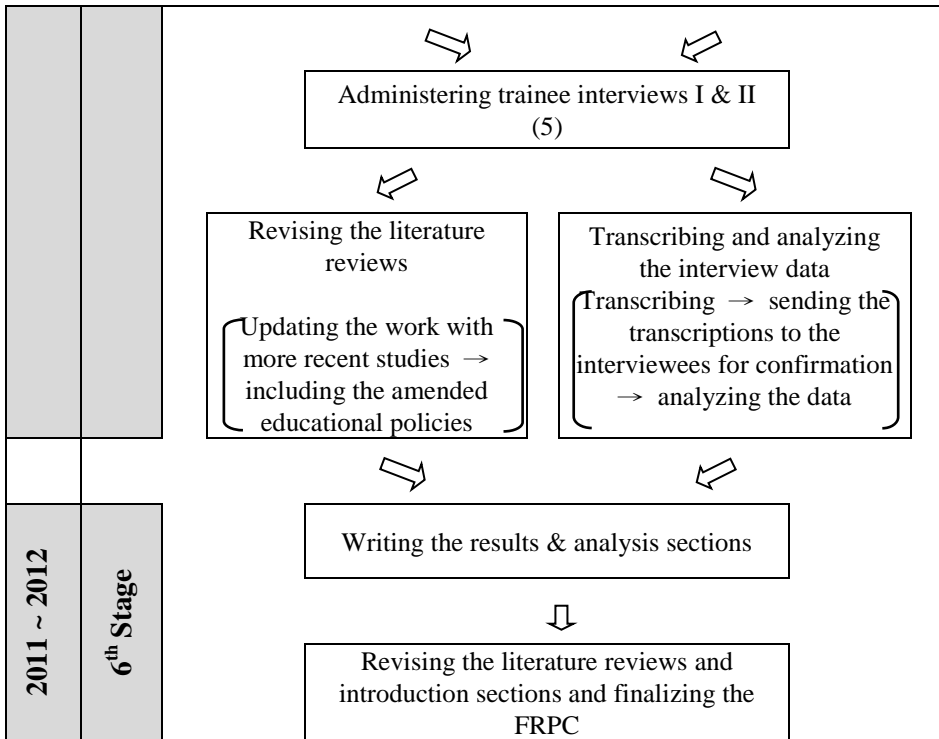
Administering trainee interviews I & II
(5)

Revising the literature reviews

Updating the work with more recent studies → including the amended educational policies

Transcribing and analyzing the interview data

Transcribing → sending the transcriptions to the interviewees for confirmation → analyzing the data

2011 ~ 2012

6$^{th}$ Stage

Writing the results & analysis sections

Revising the literature reviews and introduction sections and finalizing the FRPC